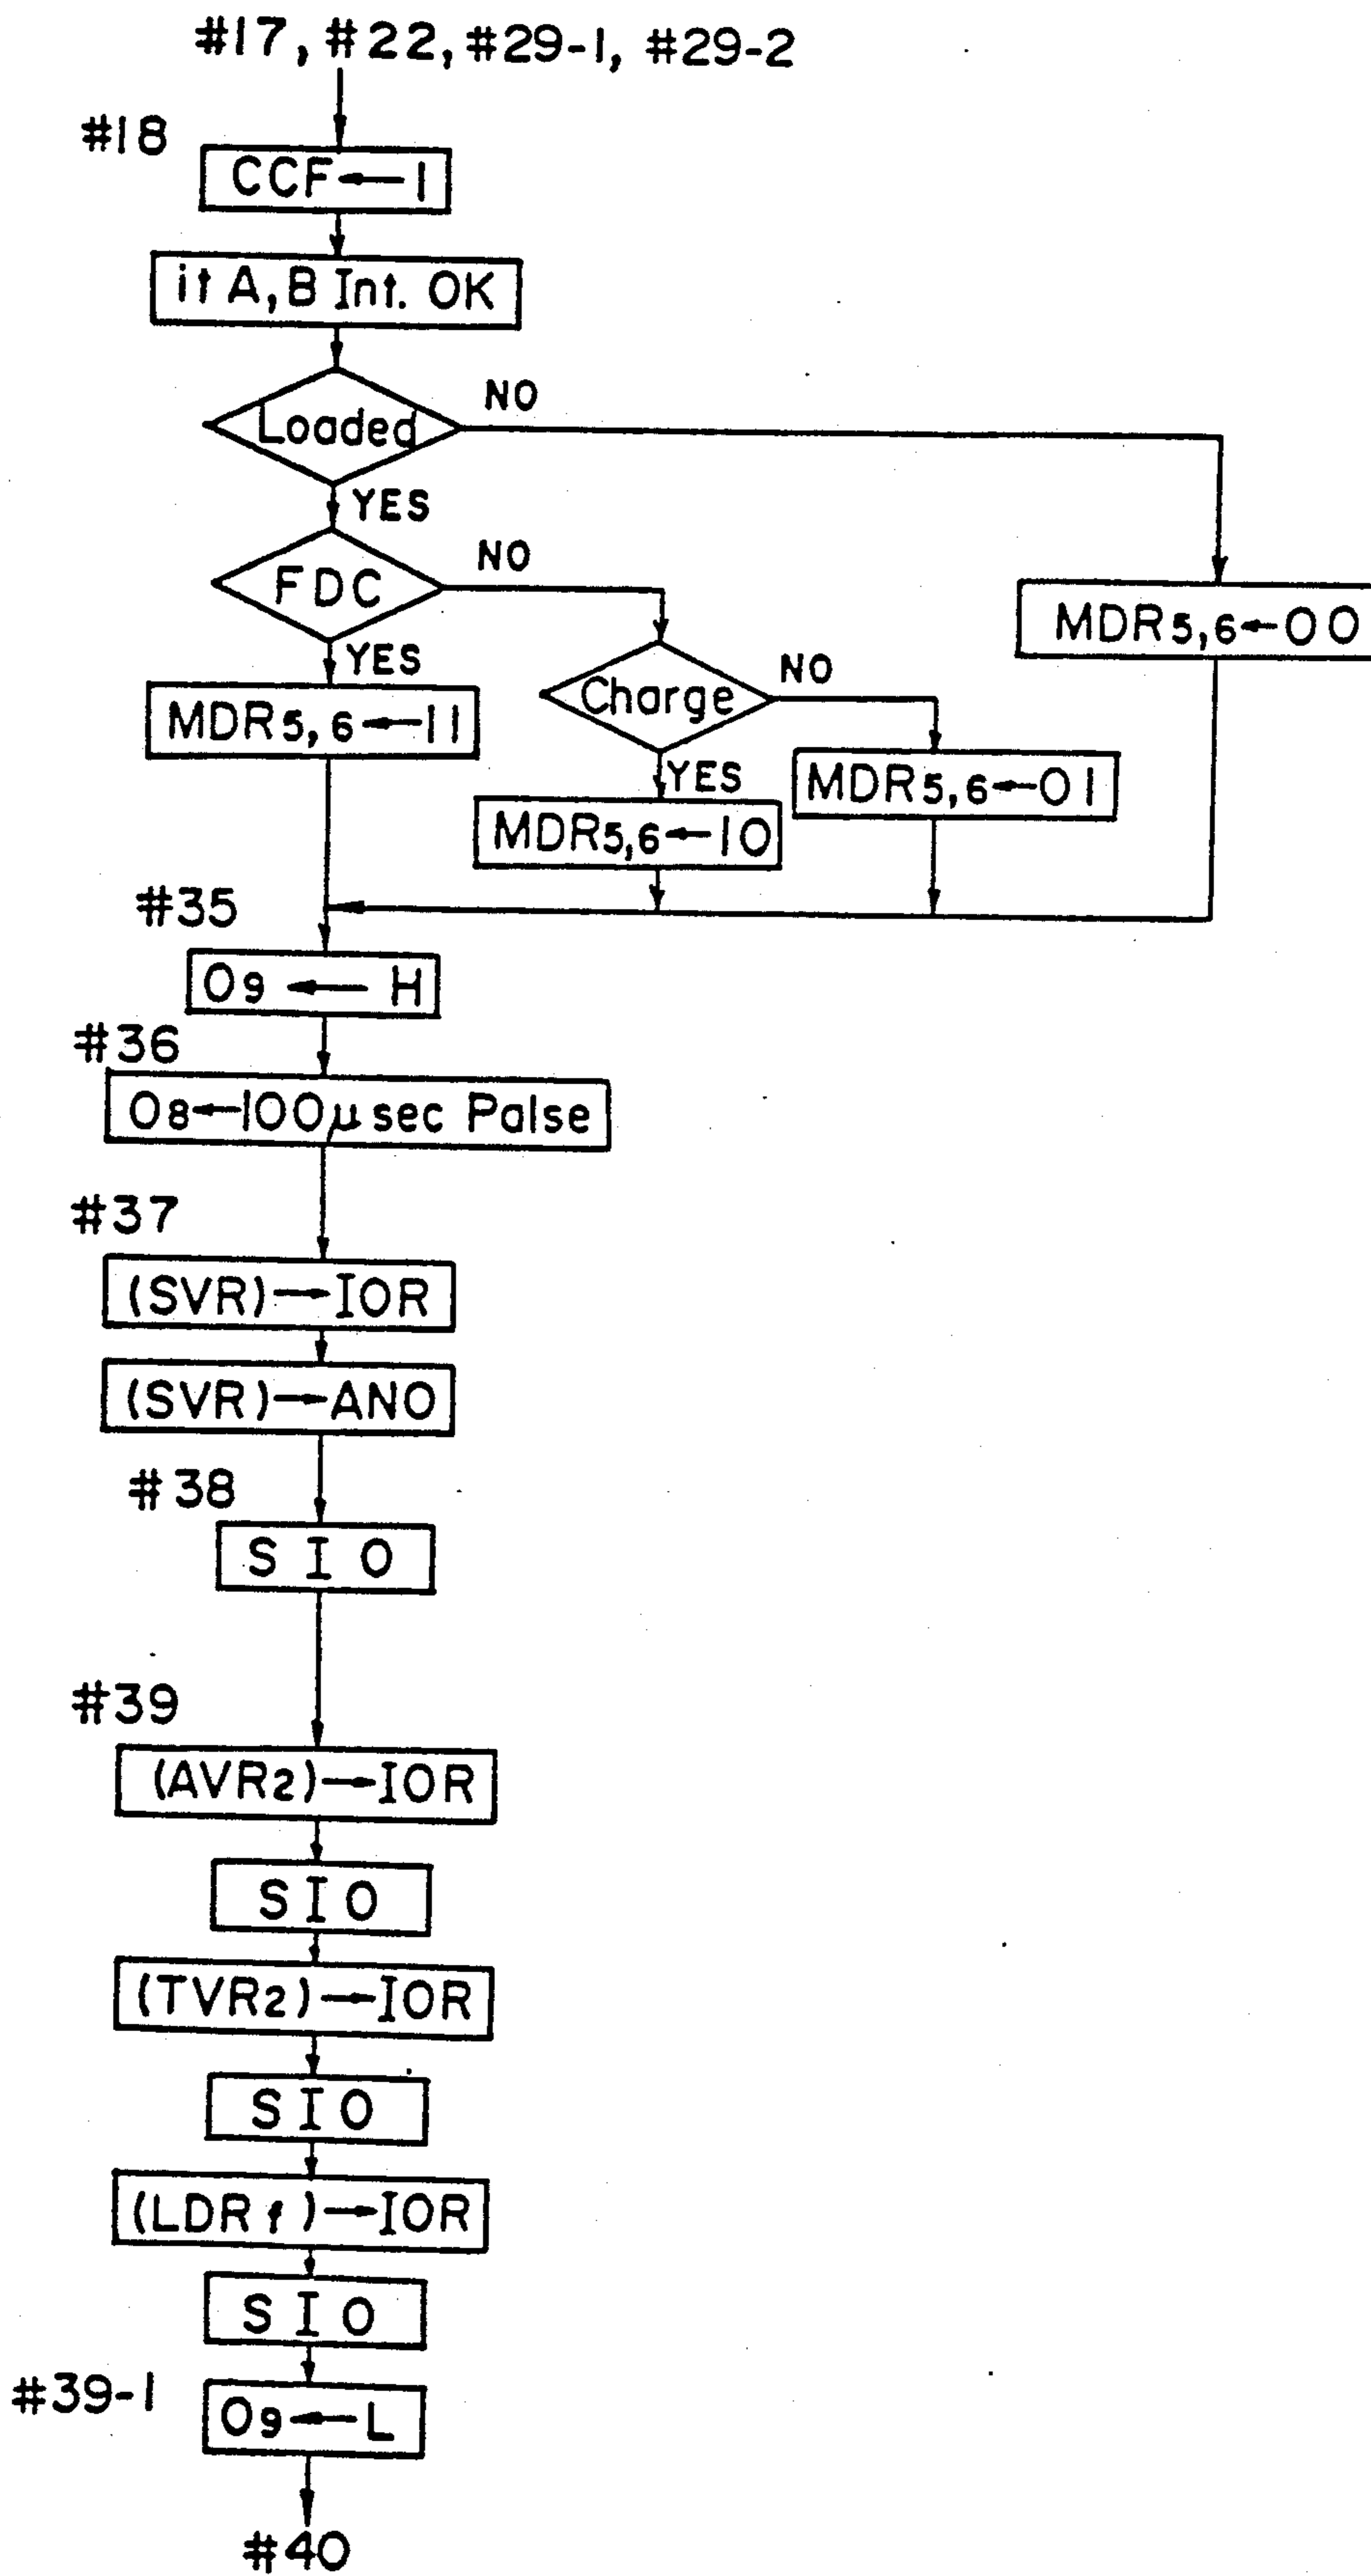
#17, #22, #29-1, #29-2

#18

CCF ← 1

it A, B Int. OK

Loaded

NO

YES

FDC

NO

YES

MDR5,6 ← 00

MDR5,6 ← 11

Charge

NO

YES

MDR5,6 ← 01

MDR5,6 ← 10

#35

O9 ← H

#36

O8 ← 100μ sec Palse

#37

(SVR) → IOR

(SVR) → ANO

#38

S I O

#39

(AVR2) → IOR

S I O

(TVR2) → IOR

S I O

(LDR f) → IOR

S I O

#39-1

O9 ← L

#40